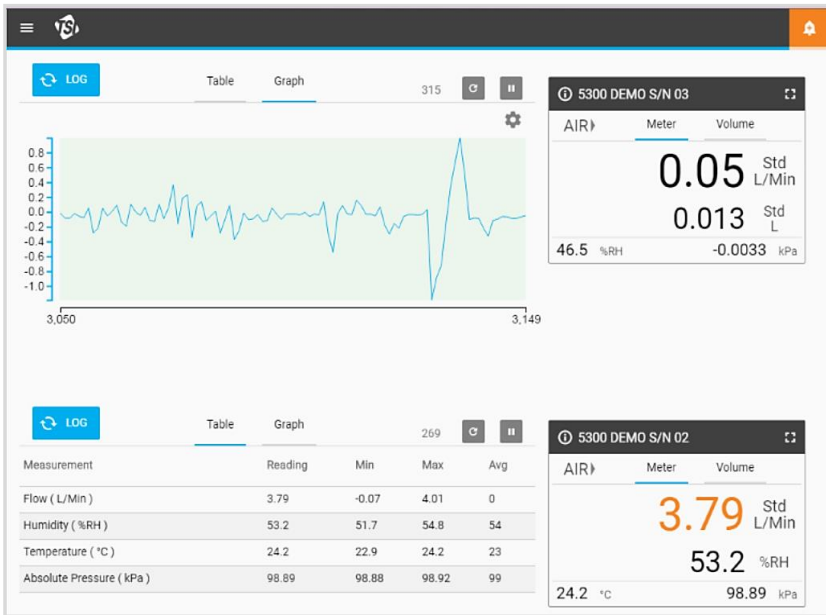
TSI

LOG

Table Graph

315

5300 DEMO S/N 03

AIR Meter Volume

0.05 Std L/Min

0.013 Std L

46.5 %RH -0.0033 kPa

0.8
0.6
0.4
0.2
0.0
-0.2
-0.4
-0.6
-0.8
-1.0

3,050 3,149

LOG

Table Graph

269

| Measurement | Reading | Min | Max | Avg |
|---|---|---|---|---|
| Flow ( L/Min ) | 3.79 | -0.07 | 4.01 | 0 |
| Humidity ( %RH ) | 53.2 | 51.7 | 54.8 | 54 |
| Temperature ( °C ) | 24.2 | 22.9 | 24.2 | 23 |
| Absolute Pressure ( kPa ) | 98.89 | 98.88 | 98.92 | 99 |

5300 DEMO S/N 02

AIR Meter Volume

3.79 Std L/Min

53.2 %RH

24.2 °C 98.89 kPa